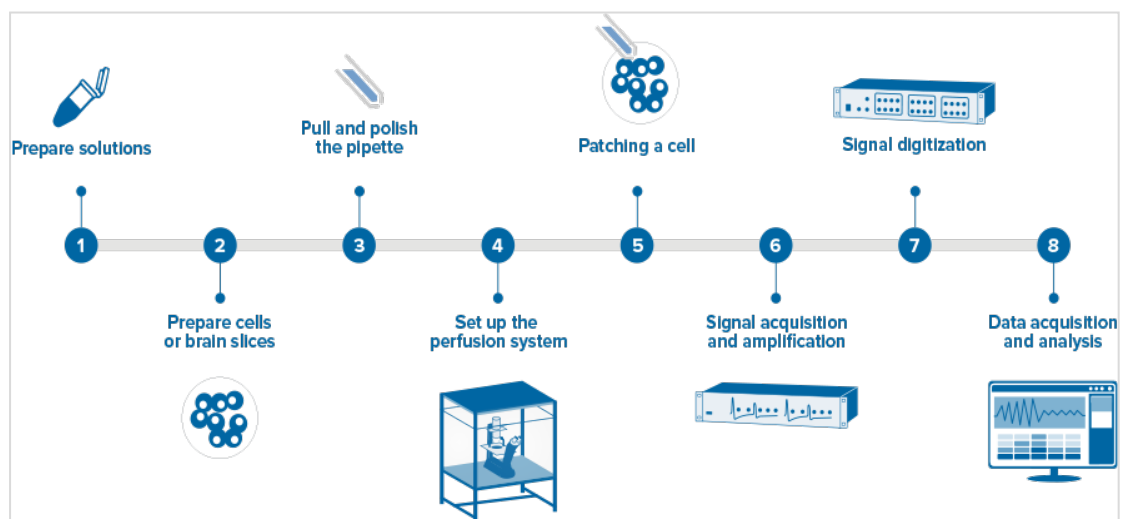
Prepare solutions

Pull and polish the pipette

Patching a cell

Signal digitization

1

2

3

4

5

6

7

8

Prepare cells or brain slices

Set up the perfusion system

Signal acquisition and amplification

Data acquisition and analysis